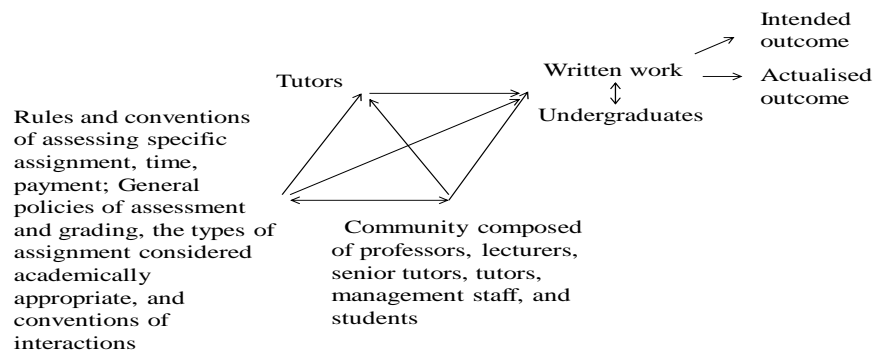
Intended outcome

Tutors

Written work

Actualised outcome

Undergraduates

Rules and conventions of assessing specific assignment, time, payment; General policies of assessment and grading, the types of assignment considered academically appropriate, and conventions of interactions

Community composed of professors, lecturers, senior tutors, tutors, management staff, and students